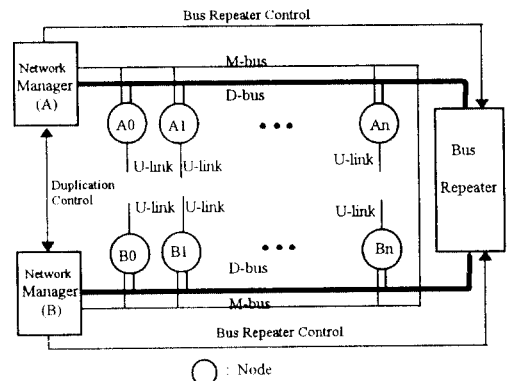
Bus Repeater Control

Network Manager (A)

M-bus

D-bus

A0

A1

• • •

An

U-link

U-link

U-link

Duplication Control

U-link

U-link

U-link

Bus Repeater

B0

B1

• • •

Bn

Network Manager (B)

D-bus

M-bus

Bus Repeater Control

: Node